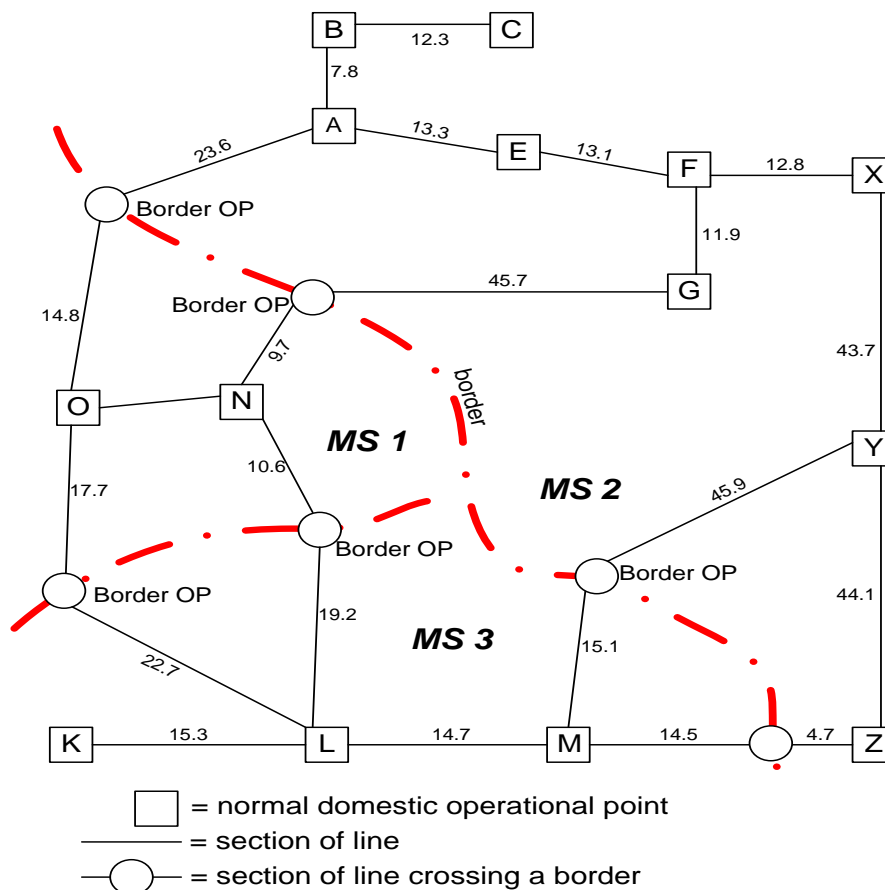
B
12.3
C
7.8
A
13.3
E
13.1
F
12.8
X
23.6
Border OP
11.9
45.7
G
Border OP
14.8
9.7
43.7
border
O
N
MS 1
Y
10.6
MS 2
17.7
45.9
Border OP
Border OP
Border OP
44.1
19.2
MS 3
15.1
22.7
K
15.3
L
14.7
M
14.5
4.7
Z

= normal domestic operational point
= section of line
= section of line crossing a border